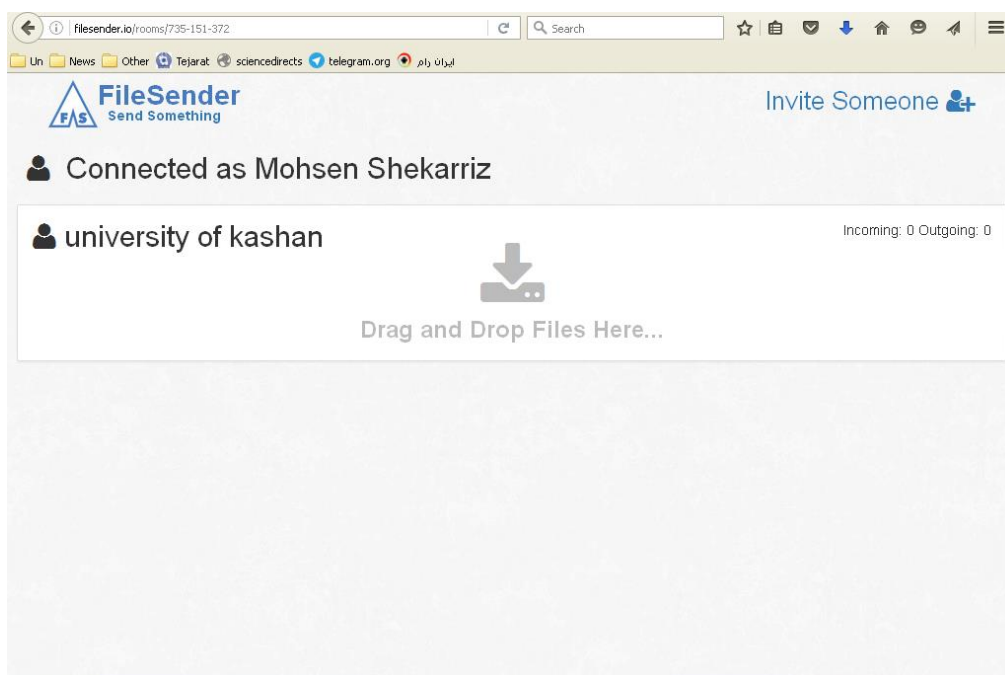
filesender.io/rooms/735-151-372

Search

Un News Other Tejarat sciencedirects telegram.org ایران رام

F/S FileSender Send Something

Invite Someone

Connected as Mohsen Shekarriz

university of kashan

Incoming: 0 Outgoing: 0

Drag and Drop Files Here...